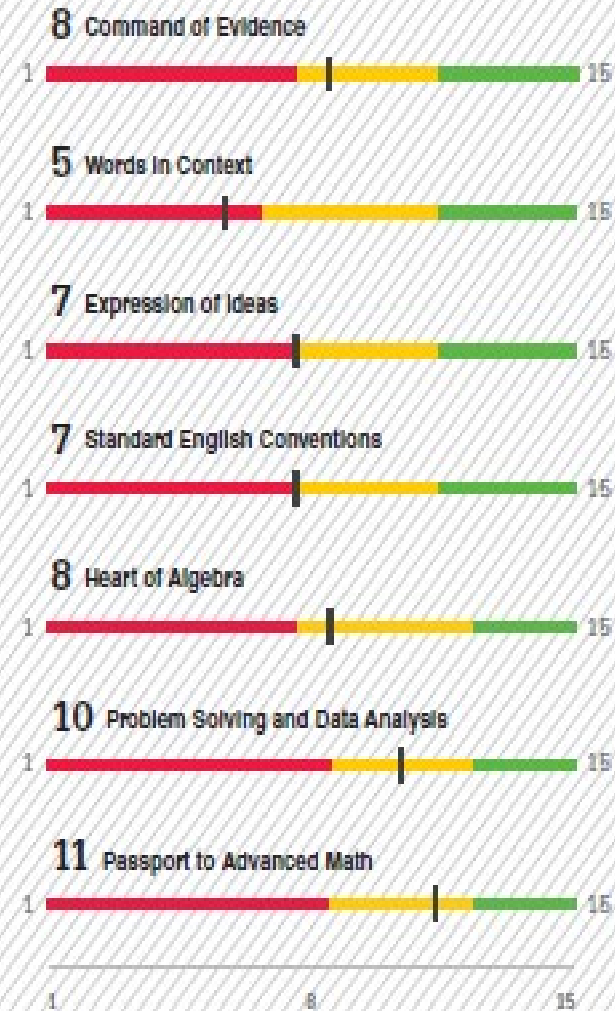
8 Command of Evidence

1 15

5 Words in Context

1 15

7 Expression of Ideas

1 15

7 Standard English Conventions

1 15

8 Heart of Algebra

1 15

10 Problem Solving and Data Analysis

1 15

11 Passport to Advanced Math

1 15

1 8 15